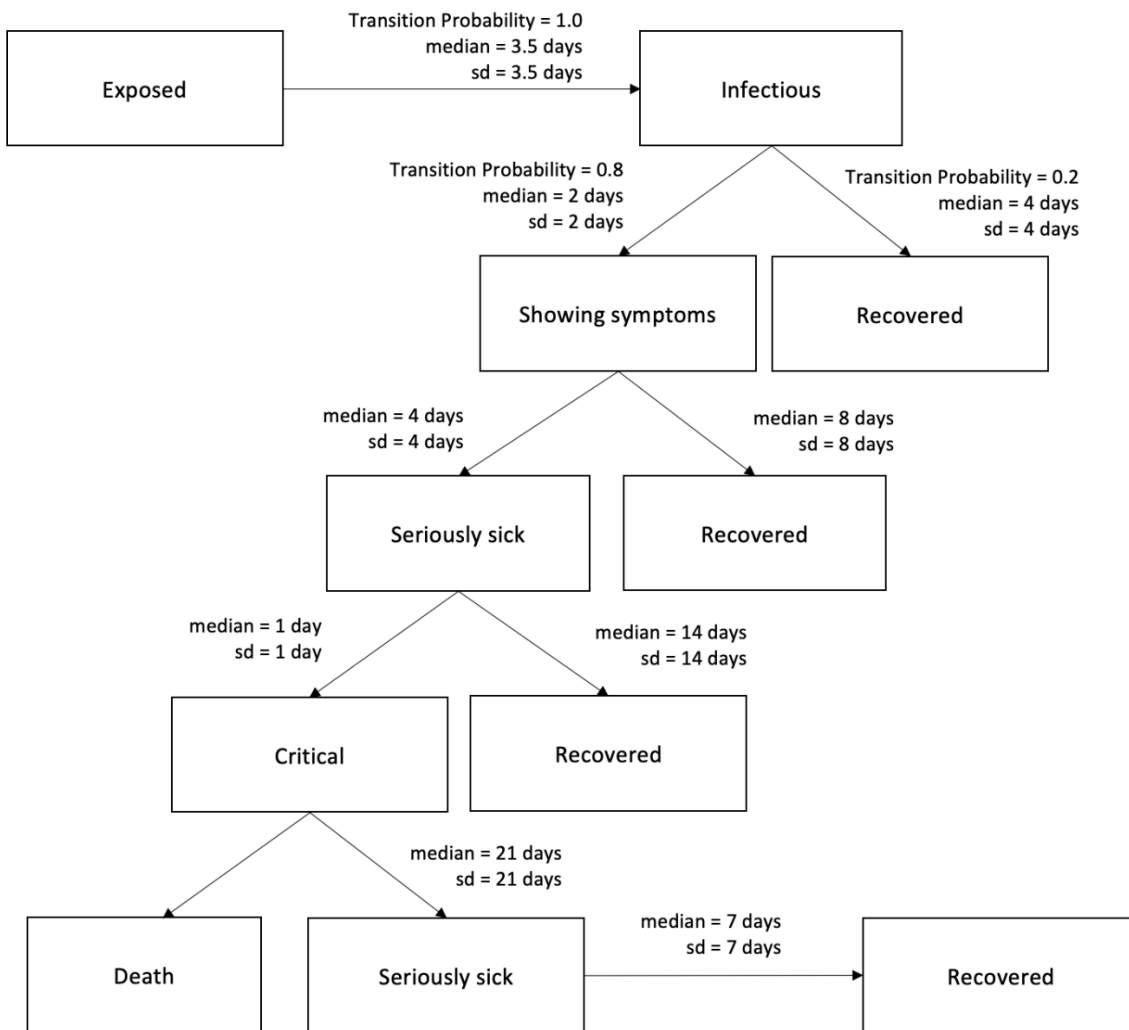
Transition Probability = 1.0
median = 3.5 days
sd = 3.5 days

Exposed

Infectious

Transition Probability = 0.8
median = 2 days
sd = 2 days

Transition Probability = 0.2
median = 4 days
sd = 4 days

Showing symptoms

Recovered

median = 4 days
sd = 4 days

median = 8 days
sd = 8 days

Seriously sick

Recovered

median = 1 day
sd = 1 day

median = 14 days
sd = 14 days

Critical

Recovered

median = 21 days
sd = 21 days

median = 7 days
sd = 7 days

Death

Seriously sick

Recovered